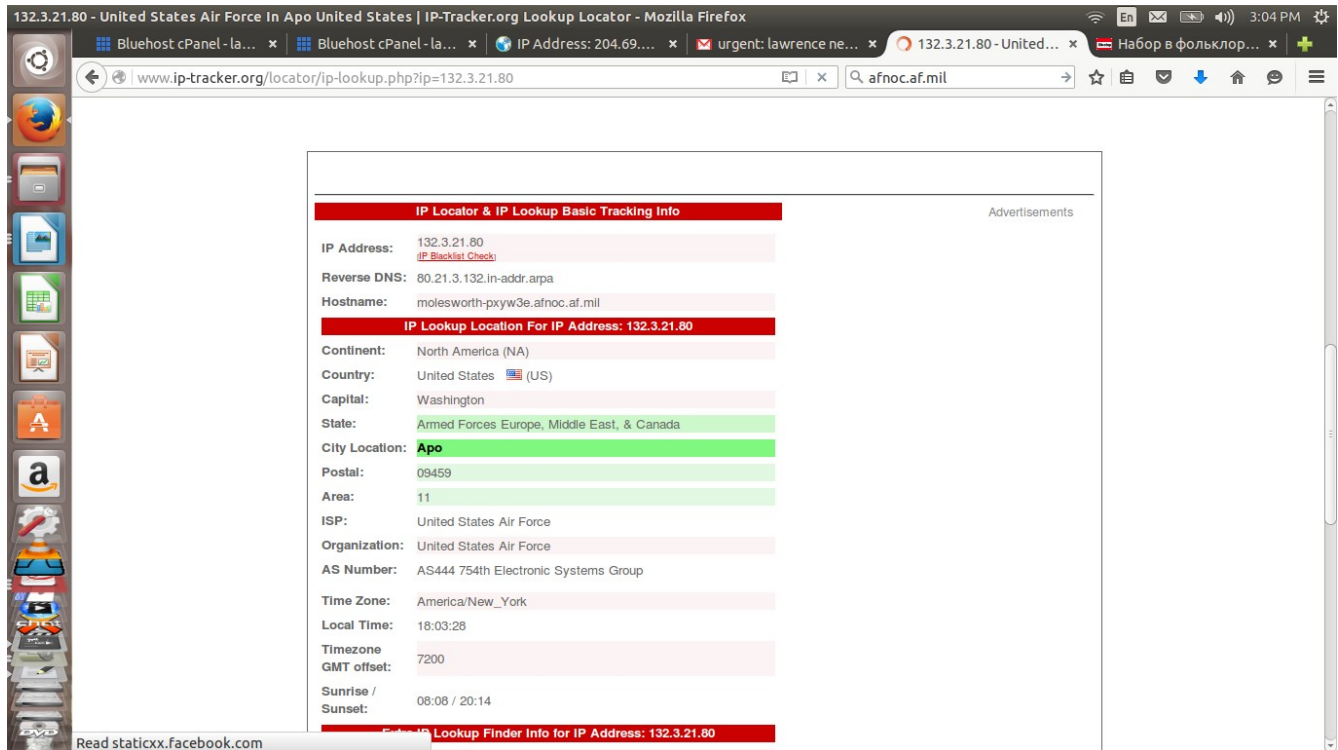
132.3.21.80 - United States Air Force In Apo United States | IP-Tracker.org Lookup Locator - Mozilla Firefox

En 3:04 PM

Bluehost cPanel - la... ×
Bluehost cPanel - la... ×
IP Address: 204.69.... ×
urgent: lawrence ne... ×
132.3.21.80 - United... ×
Набор в фольклор... ×

www.ip-tracker.org/locator/ip-lookup.php?ip=132.3.21.80

afnoc.af.mil

IP Locator & IP Lookup Basic Tracking Info

Advertisements

| | |
|---|---|
| IP Address: | 132.3.21.80 (IP Blacklist Check) |
| Reverse DNS: | 80.21.3.132.in-addr.arpa |
| Hostname: | molesworth-pxyw3e.afnoc.af.mil |

IP Lookup Location For IP Address: 132.3.21.80

| | |
|---|---|
| Continent: | North America (NA) |
| Country: | United States (US) |
| Capital: | Washington |
| State: | Armed Forces Europe, Middle East, & Canada |
| City Location: | Apo |
| Postal: | 09459 |
| Area: | 11 |
| ISP: | United States Air Force |
| Organization: | United States Air Force |
| AS Number: | AS444 754th Electronic Systems Group |
| Time Zone: | America/New_York |
| Local Time: | 18:03:28 |
| Timezone GMT offset: | 7200 |
| Sunrise / Sunset: | 08:08 / 20:14 |

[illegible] IP Lookup Finder Info for IP Address: 132.3.21.80

Read staticxx.facebook.com